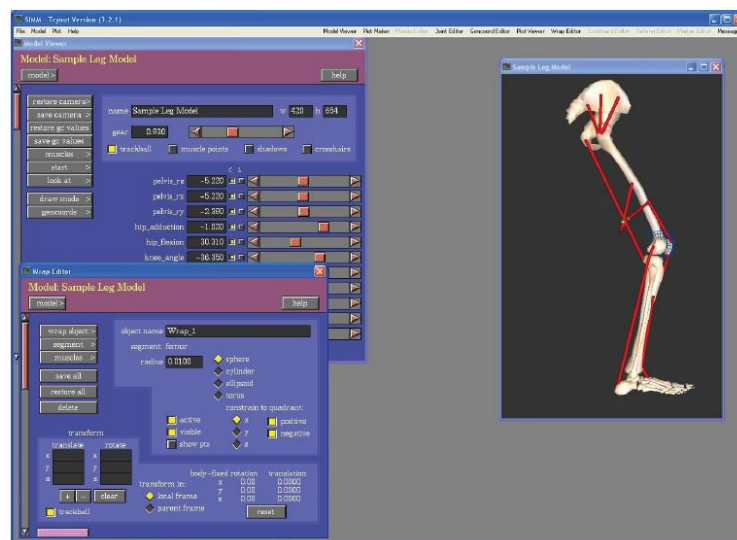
SIMM - Tryout Version (3.2.1)
File Model Plot Help
Model Viewer Plot Maker Muscle Editor Joint Editor Gencoord Editor Plot Viewer Wrap Editor Constraint Editor Deform Editor Marker Editor Message

Model Viewer
Model: Sample Leg Model
model >
help
restore camera>
save camera >
restore gc values
save gc values
muscles >
start >
look at >
draw mode >
gencoords >
name Sample Leg Model w 420 h 654
gear 0.930
trackball muscle points shadows crosshairs
c k
pelvis_rz -5.220
pelvis_rx -5.220
pelvis_ry -2.390
hip_adduction -1.020
hip_flexion 30.310
knee_angle -36.350

Sample Leg Model

Wrap Editor
Model: Sample Leg Model
model >
help
wrap object >
segment >
muscles >
save all
restore all
delete
object name Wrap_1
segment: femur
radius 0.0100
sphere
cylinder
ellipsoid
torus
constrain to quadrant:
active
visible
show pts
x
y
z
positive
negative
transform
translate
rotate
x
y
z
x
y
z
+ - clear
trackball
transform in:
local frame
parent frame
body-fixed rotation translation
x 0.00 0.0000
y 0.00 0.0000
z 0.00 0.0000
reset